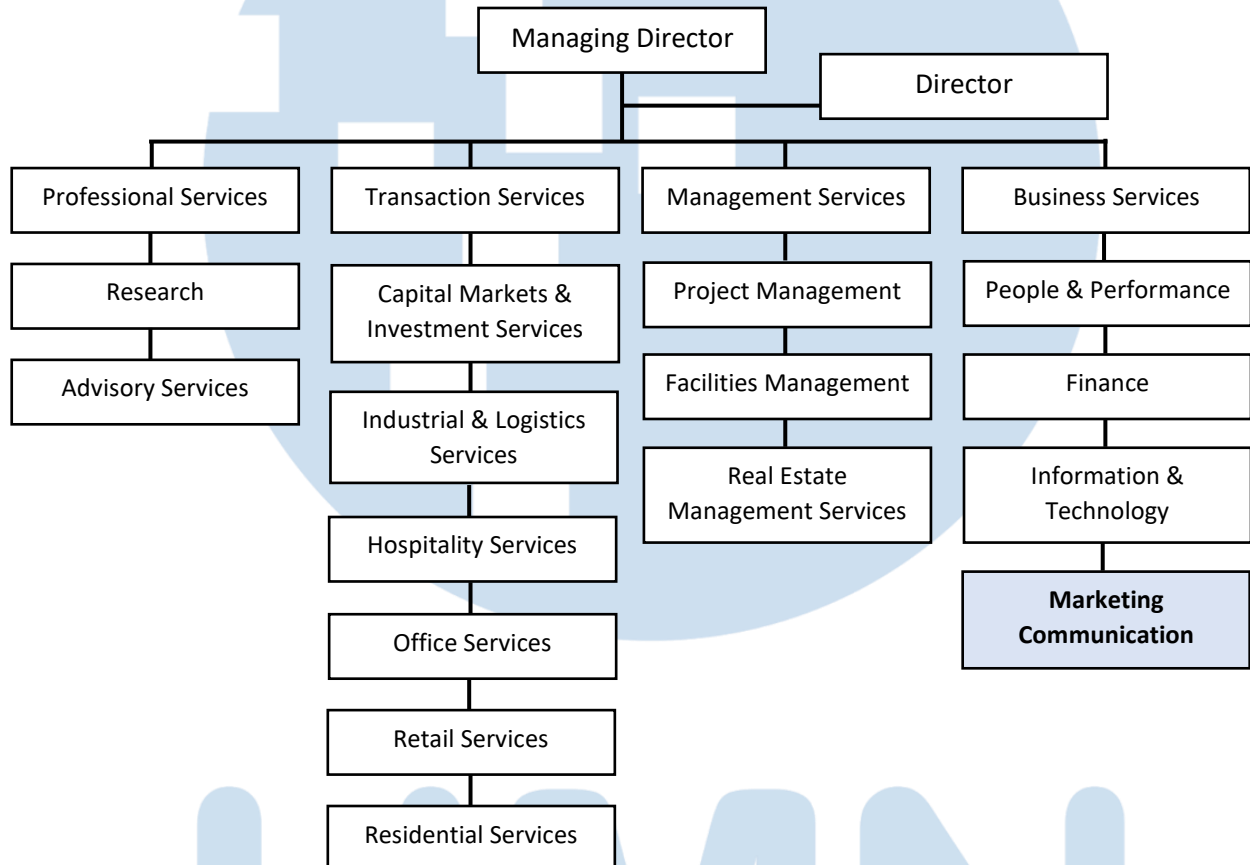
Managing Director

Director

Professional Services

Research

Advisory Services

Transaction Services

Capital Markets & Investment Services

Industrial & Logistics Services

Hospitality Services

Office Services

Retail Services

Residential Services

Management Services

Project Management

Facilities Management

Real Estate Management Services

Business Services

People & Performance

Finance

Information & Technology

**Marketing Communication**